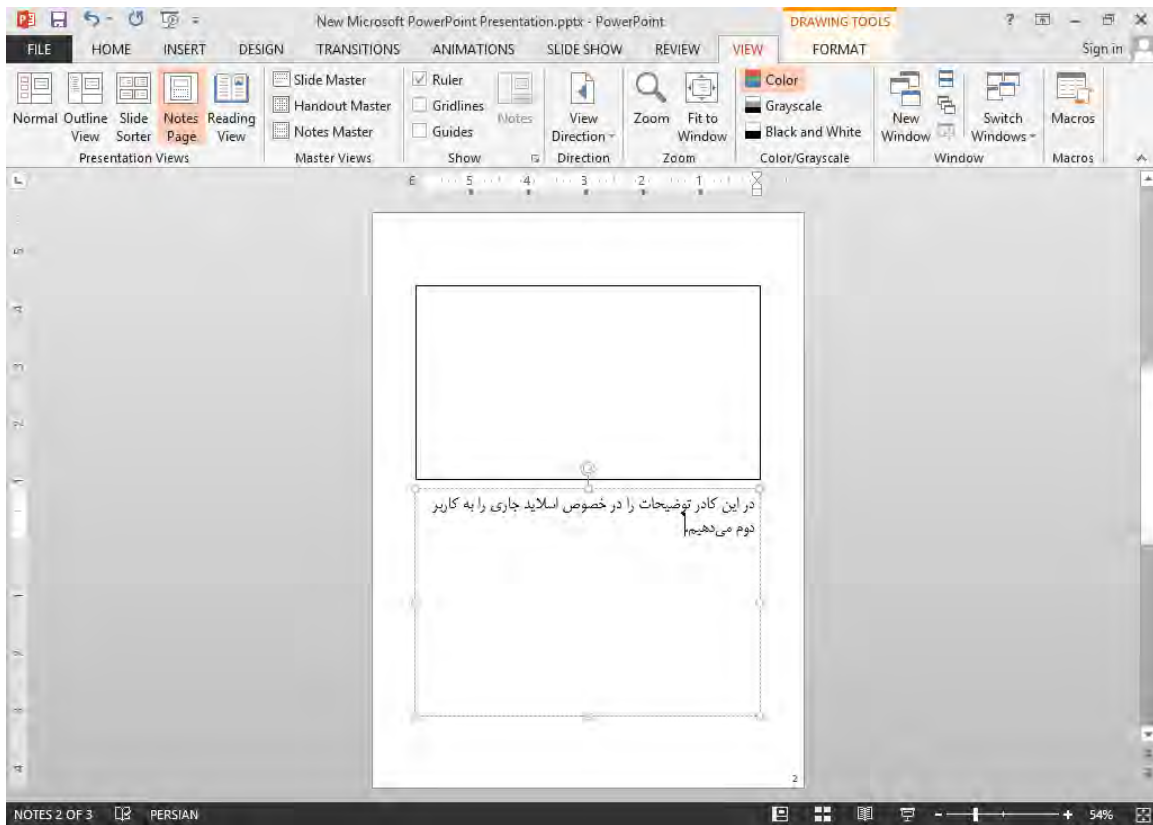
New Microsoft PowerPoint Presentation.pptx - PowerPoint

DRAWING TOOLS

? – ×

FILE HOME INSERT DESIGN TRANSITIONS ANIMATIONS SLIDE SHOW REVIEW VIEW FORMAT

Sign in

Normal Outline View Slide Sorter Notes Page Reading View

Presentation Views

Slide Master
Handout Master
Notes Master

Master Views

Ruler
Gridlines
Guides

Notes

Show

View Direction

Direction

Zoom Fit to Window

Zoom

Color
Grayscale
Black and White

Color/Grayscale

New Window

Switch Windows

Window

Macros

Macros

6 5 4 3 2 1

در این کادر توضیحات را در خصوص اسلاید جاری را به کاربر دوم می‌دهیم

2

NOTES 2 OF 3 PERSIAN

54%